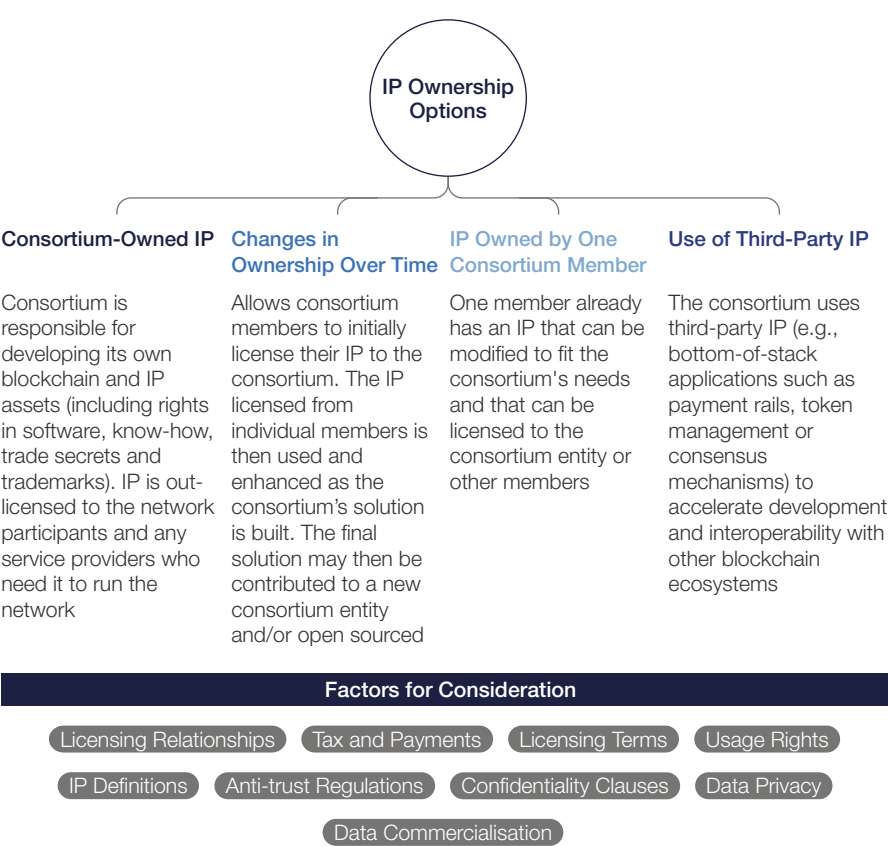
IP Ownership Options

Consortium-Owned IP

Consortium is responsible for developing its own blockchain and IP assets (including rights in software, know-how, trade secrets and trademarks). IP is outlicensed to the network participants and any service providers who need it to run the network

Changes in Ownership Over Time

Allows consortium members to initially license their IP to the consortium. The IP licensed from individual members is then used and enhanced as the consortium's solution is built. The final solution may then be contributed to a new consortium entity and/or open sourced

IP Owned by One Consortium Member

One member already has an IP that can be modified to fit the consortium's needs and that can be licensed to the consortium entity or other members

Use of Third-Party IP

The consortium uses third-party IP (e.g., bottom-of-stack applications such as payment rails, token management or consensus mechanisms) to accelerate development and interoperability with other blockchain ecosystems

Factors for Consideration

Licensing Relationships
Tax and Payments
Licensing Terms
Usage Rights
IP Definitions
Anti-trust Regulations
Confidentiality Clauses
Data Privacy
Data Commercialisation